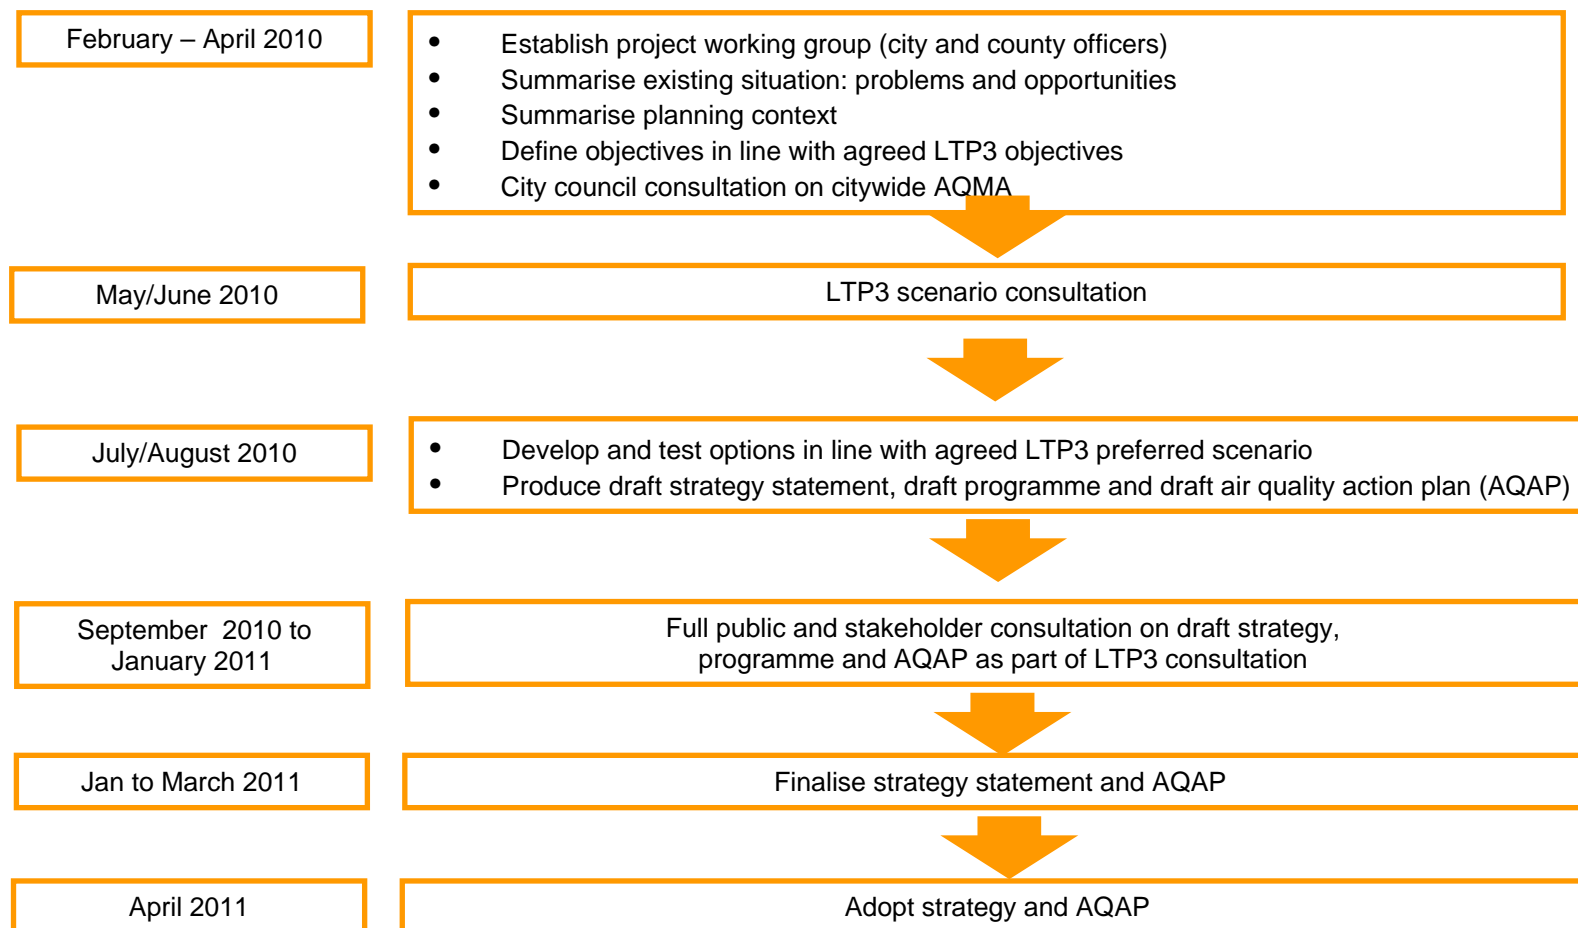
February – April 2010

- Establish project working group (city and county officers)
- Summarise existing situation: problems and opportunities
- Summarise planning context
- Define objectives in line with agreed LTP3 objectives
- City council consultation on citywide AQMA

May/June 2010

LTP3 scenario consultation

July/August 2010

- Develop and test options in line with agreed LTP3 preferred scenario
- Produce draft strategy statement, draft programme and draft air quality action plan (AQAP)

September 2010 to January 2011

Full public and stakeholder consultation on draft strategy, programme and AQAP as part of LTP3 consultation

Jan to March 2011

Finalise strategy statement and AQAP

April 2011

Adopt strategy and AQAP